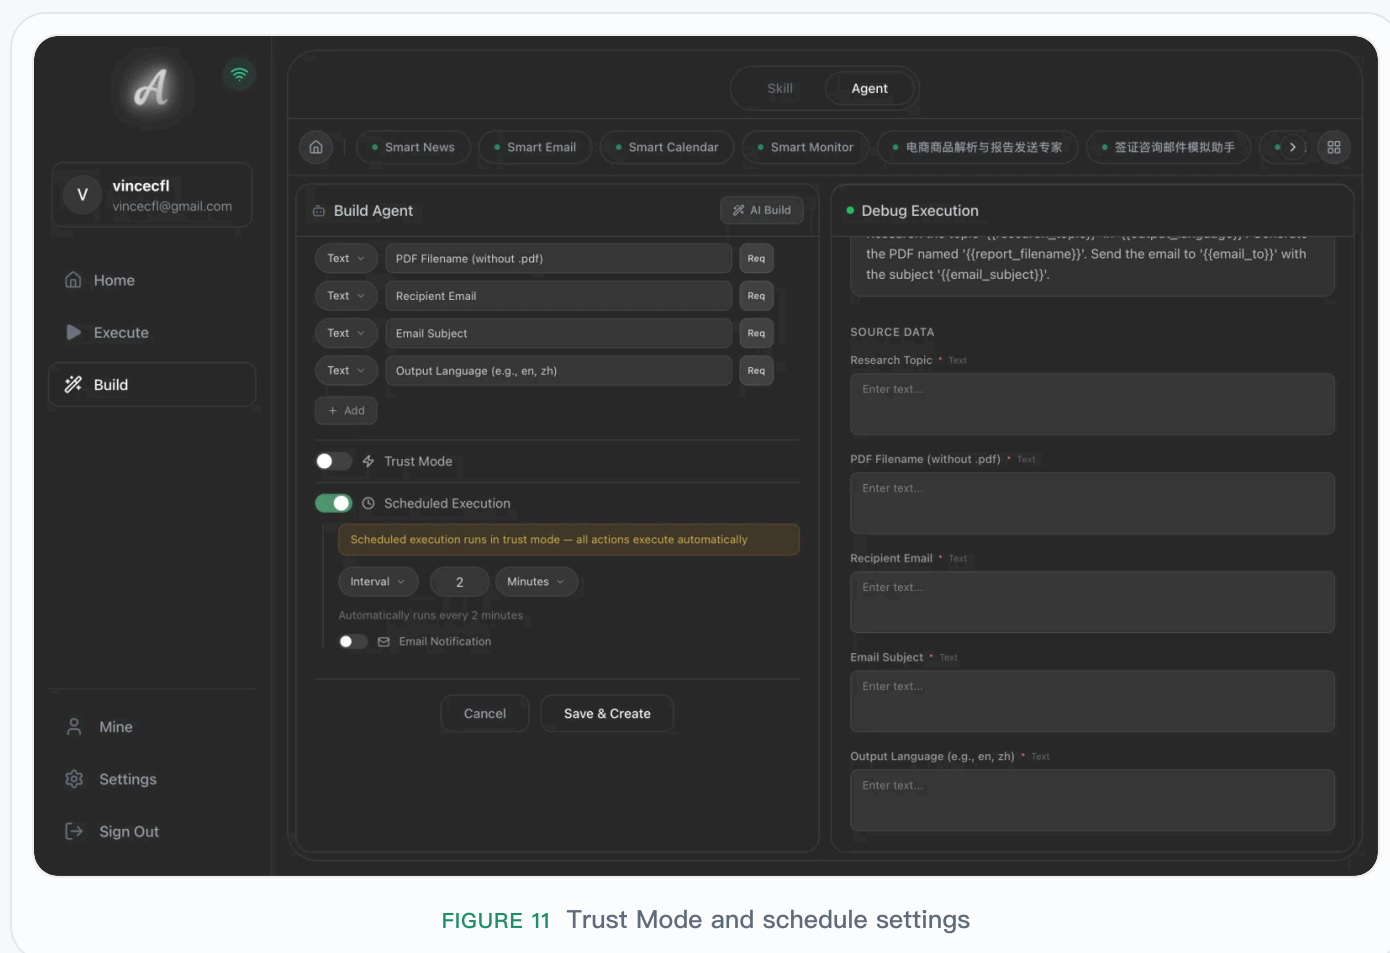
A

V vincecfl
vincecfl@gmail.com

Home
Execute
Build

Mine
Settings
Sign Out

Skill Agent

Smart News Smart Email Smart Calendar Smart Monitor 电商商品解析与报告发送专家 签证咨询邮件模拟助手

Build Agent
AI Build

| Text | PDF Filename (without .pdf) | Req |
|---|---|---|
| Text | Recipient Email | Req |
| Text | Email Subject | Req |
| Text | Output Language (e.g., en, zh) | Req |

+ Add

Trust Mode

Scheduled Execution

Scheduled execution runs in trust mode — all actions execute automatically

Interval 2 Minutes

Automatically runs every 2 minutes

Email Notification

Cancel Save & Create

Debug Execution

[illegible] the PDF named '{{report_filename}}'. Send the email to '{{email_to}}' with the subject '{{email_subject}}'.

SOURCE DATA

Research Topic • Text
Enter text...

PDF Filename (without .pdf) • Text
Enter text...

Recipient Email • Text
Enter text...

Email Subject • Text
Enter text...

Output Language (e.g., en, zh) • Text
Enter text...

FIGURE 11 Trust Mode and schedule settings